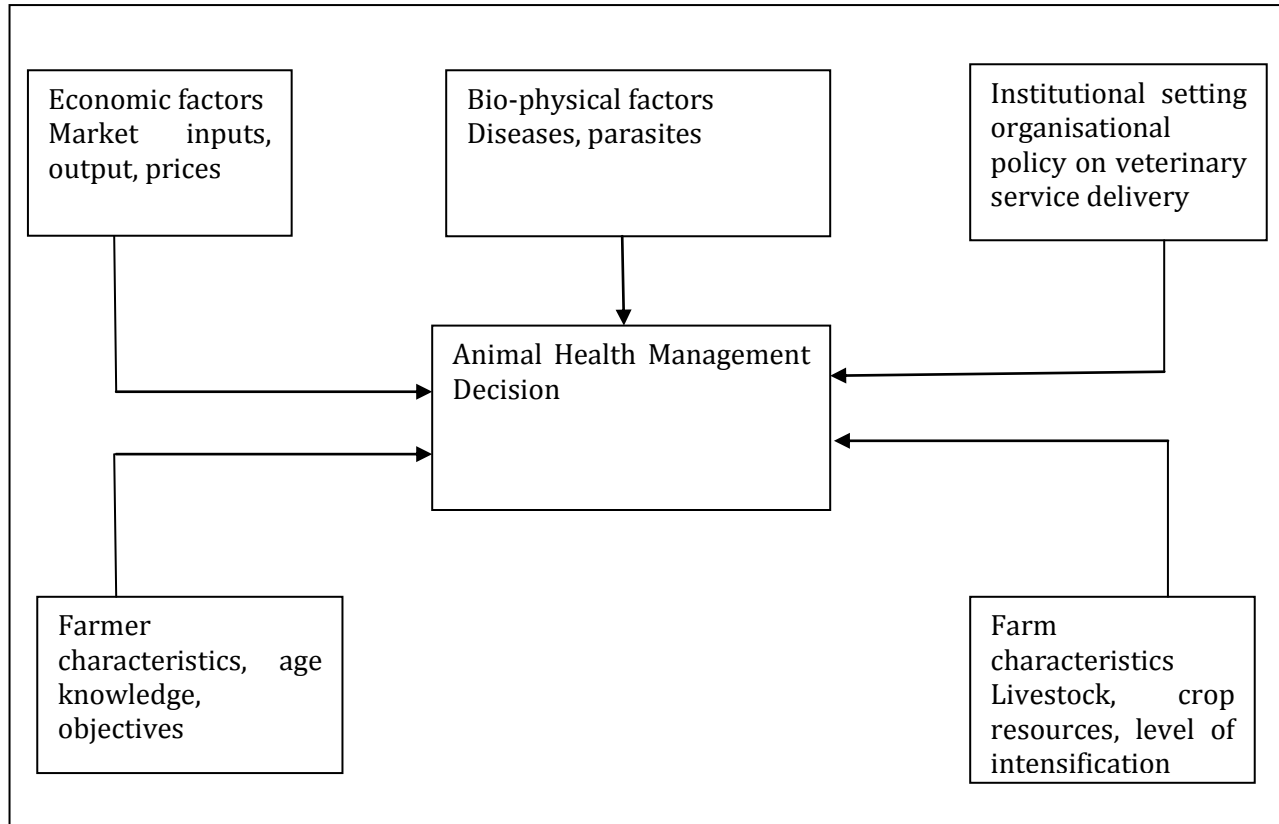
Economic factors Market inputs, output, prices

Bio-physical factors Diseases, parasites

Institutional setting organisational policy on veterinary service delivery

Animal Health Management Decision

Farmer characteristics, age knowledge, objectives

Farm characteristics Livestock, crop resources, level of intensification